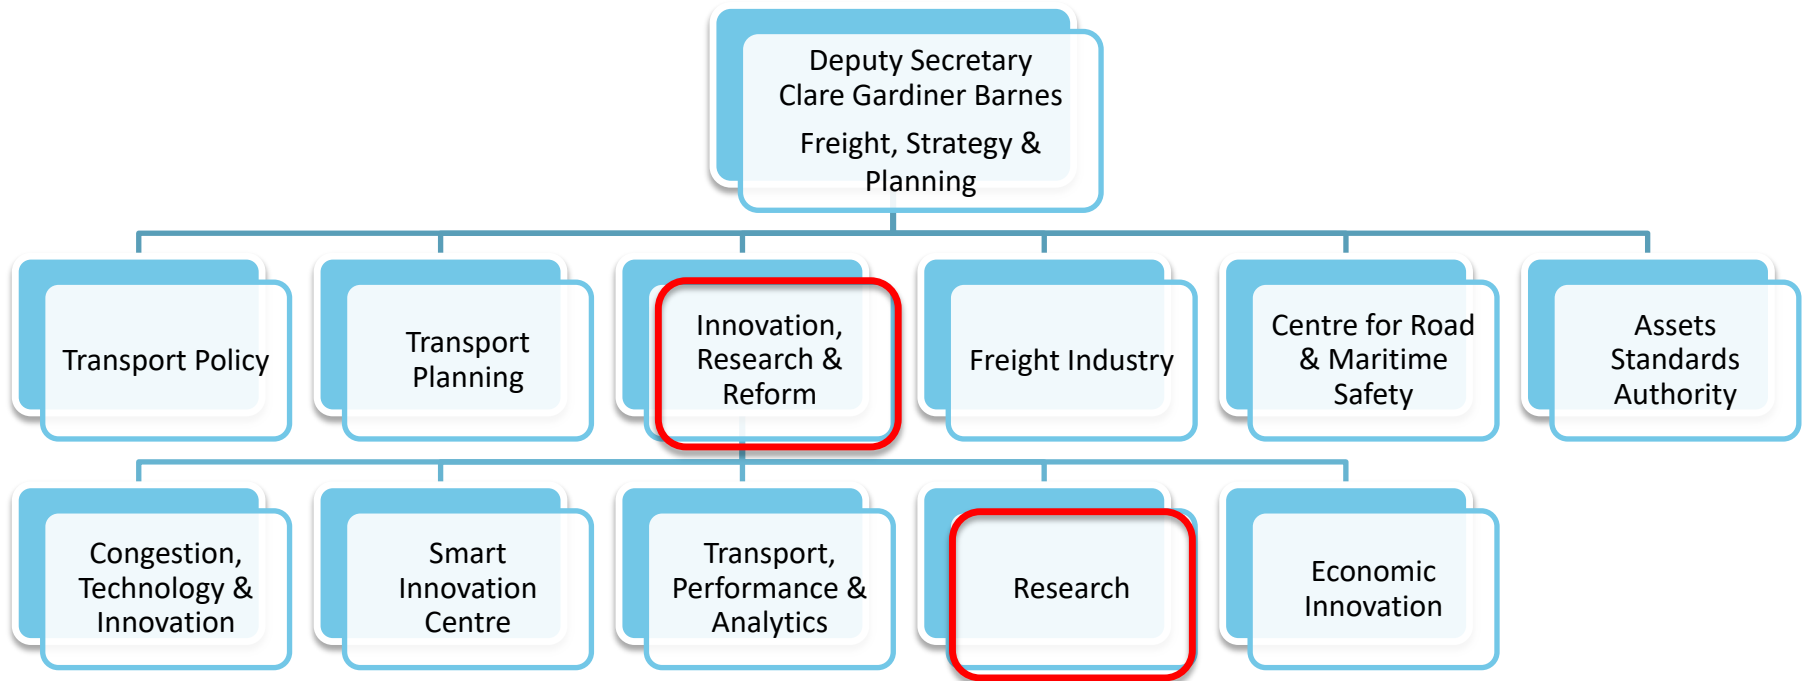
Deputy Secretary
Clare Gardiner Barnes
Freight, Strategy & Planning

Transport Policy

Transport Planning

Innovation, Research & Reform

Freight Industry

Centre for Road & Maritime Safety

Assets Standards Authority

Congestion, Technology & Innovation

Smart Innovation Centre

Transport, Performance & Analytics

Research

Economic Innovation